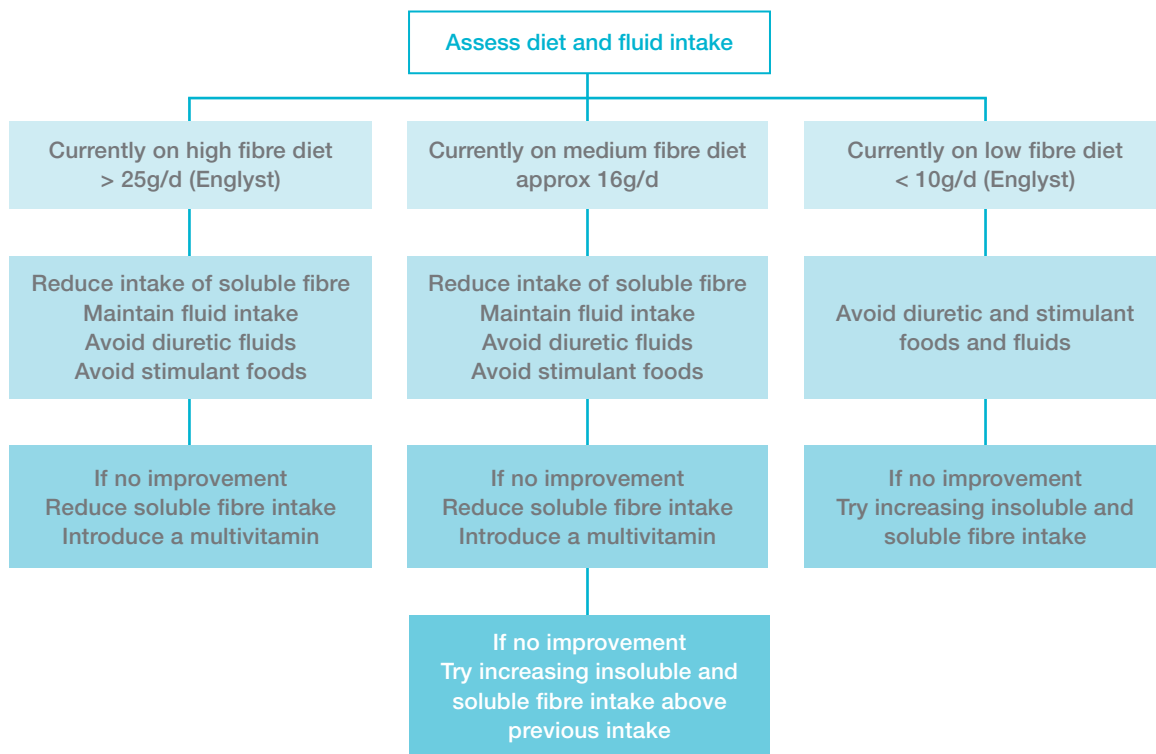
Assess diet and fluid intake

Currently on high fibre diet
> 25g/d (Englyst)

Reduce intake of soluble fibre
Maintain fluid intake
Avoid diuretic fluids
Avoid stimulant foods

If no improvement
Reduce soluble fibre intake
Introduce a multivitamin

Currently on medium fibre diet
approx 16g/d

Reduce intake of soluble fibre
Maintain fluid intake
Avoid diuretic fluids
Avoid stimulant foods

If no improvement
Reduce soluble fibre intake
Introduce a multivitamin

If no improvement
Try increasing insoluble and soluble fibre intake above previous intake

Currently on low fibre diet
< 10g/d (Englyst)

Avoid diuretic and stimulant foods and fluids

If no improvement
Try increasing insoluble and soluble fibre intake